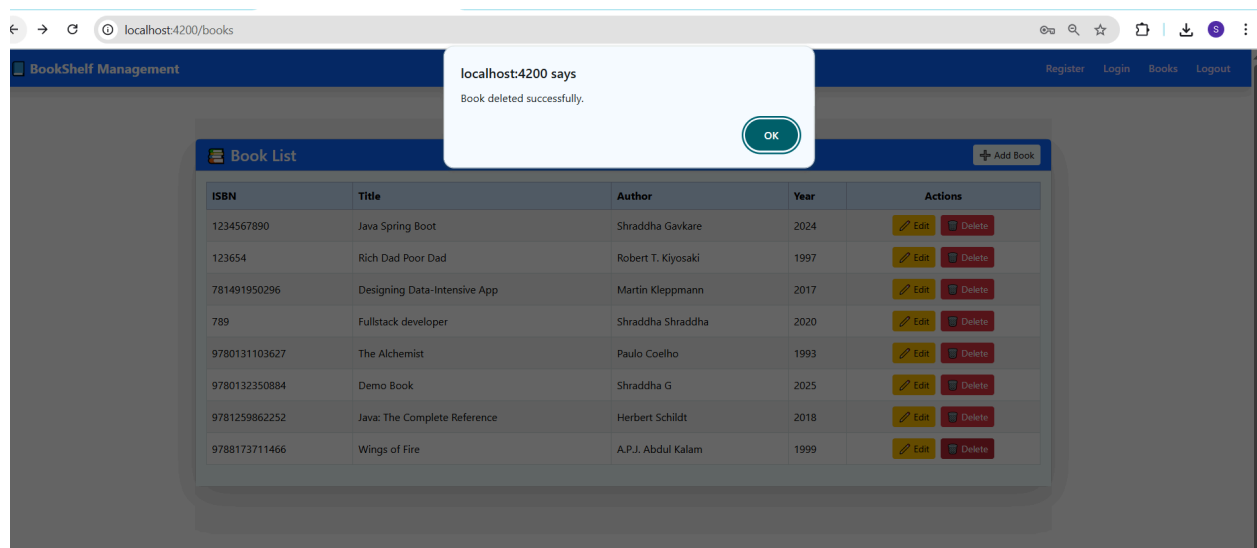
localhost:4200/books

S

BookShelf Management

Register Login Books Logout

localhost:4200 says

Book deleted successfully.

OK

Book List

Add Book

| ISBN | Title | Author | Year | Actions |
|---|---|---|---|---|
| 1234567890 | Java Spring Boot | Shraddha Gavkare | 2024 | Edit Delete |
| 123654 | Rich Dad Poor Dad | Robert T. Kiyosaki | 1997 | Edit Delete |
| 781491950296 | Designing Data-Intensive App | Martin Kleppmann | 2017 | Edit Delete |
| 789 | Fullstack developer | Shraddha Shraddha | 2020 | Edit Delete |
| 9780131103627 | The Alchemist | Paulo Coelho | 1993 | Edit Delete |
| 9780132350884 | Demo Book | Shraddha G | 2025 | Edit Delete |
| 9781259862252 | Java: The Complete Reference | Herbert Schildt | 2018 | Edit Delete |
| 9788173711466 | Wings of Fire | A.P.J. Abdul Kalam | 1999 | Edit Delete |